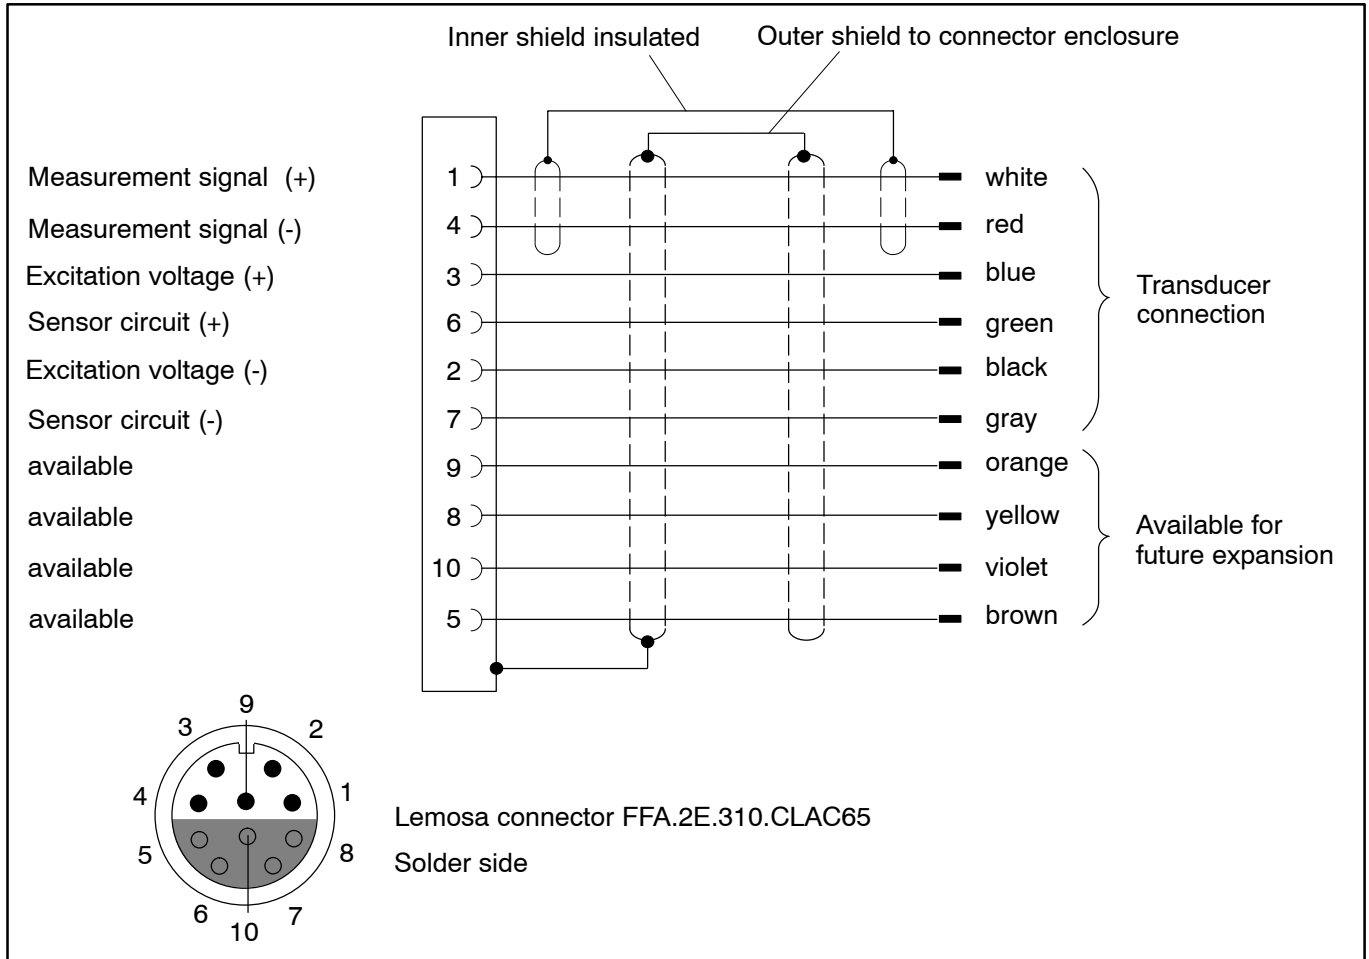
Inner shield insulated

Outer shield to connector enclosure

| | | | |
|---|---|---|---|
| Measurement signal (+) | 1 | white | Transducer connection |
| Measurement signal (-) | 4 | red | |
| Excitation voltage (+) | 3 | blue | |
| Sensor circuit (+) | 6 | green | |
| Excitation voltage (-) | 2 | black | |
| Sensor circuit (-) | 7 | gray | |
| available | 9 | orange | Available for future expansion |
| available | 8 | yellow | |
| available | 10 | violet | |
| available | 5 | brown | |

9
3
2
4
1
5
8
6
7
10

Lemosa connector FFA.2E.310.CLAC65

Solder side